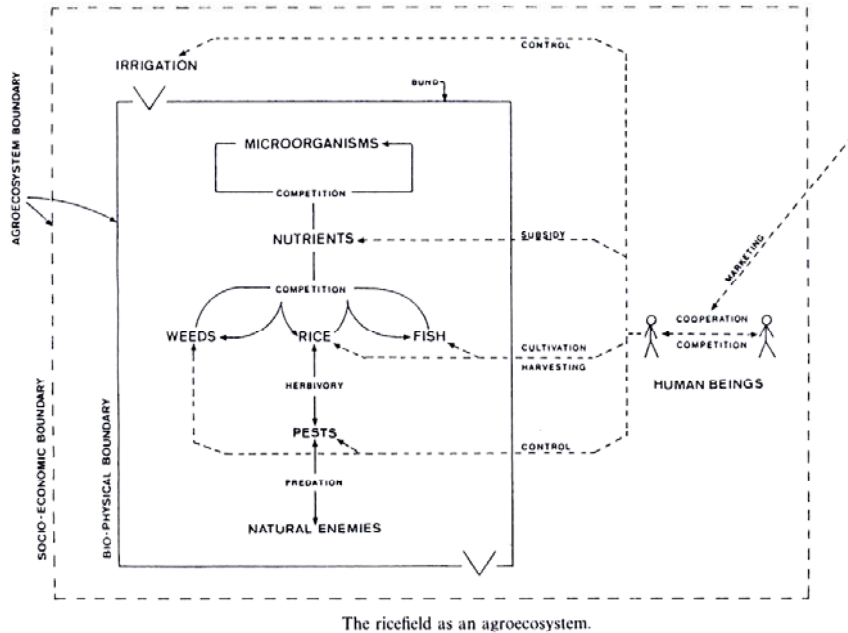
AGROECOSYSTEM BOUNDARY

IRRIGATION

CONTROL

BUND

MICROORGANISMS

COMPETITION

NUTRIENTS

SUBSIDY

MARKETING

COMPETITION

WEEDS

RICE

FISH

COOPERATION

COMPETITION

CULTIVATION

HARVESTING

HUMAN BEINGS

HERBIVORY

PESTS

CONTROL

PREDATION

NATURAL ENEMIES

SOCIO-ECONOMIC BOUNDARY

BIO-PHYSICAL BOUNDARY

The ricefield as an agroecosystem.